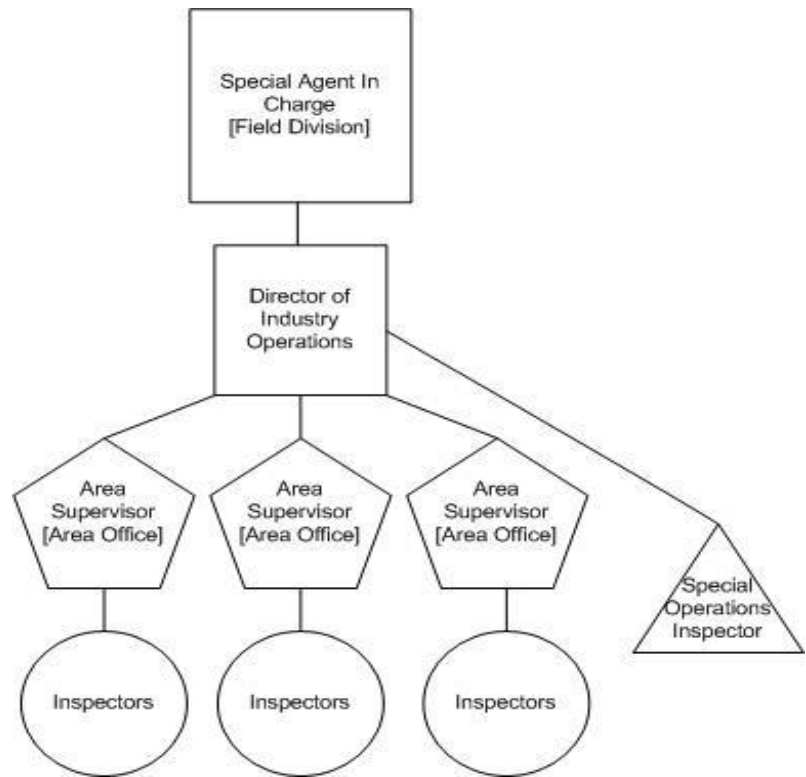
Special Agent In Charge
[Field Division]

Director of Industry Operations

Area Supervisor
[Area Office]

Area Supervisor
[Area Office]

Area Supervisor
[Area Office]

Special Operations Inspector

Inspectors

Inspectors

Inspectors